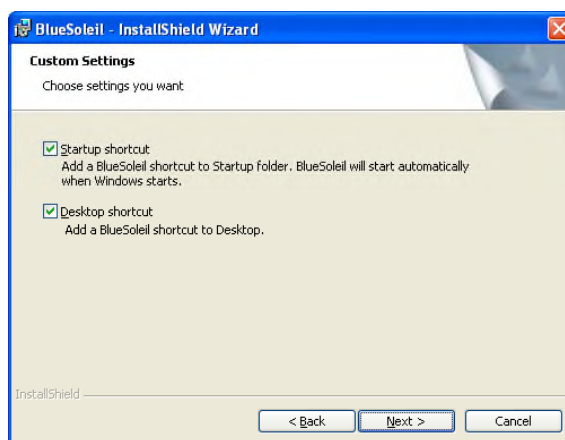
BlueSoleil - InstallShield Wizard

Custom Settings

Choose settings you want

Startup shortcut
Add a BlueSoleil shortcut to Startup folder. BlueSoleil will start automatically when Windows starts.

Desktop shortcut
Add a BlueSoleil shortcut to Desktop.

InstallShield

< Back

Next >

Cancel